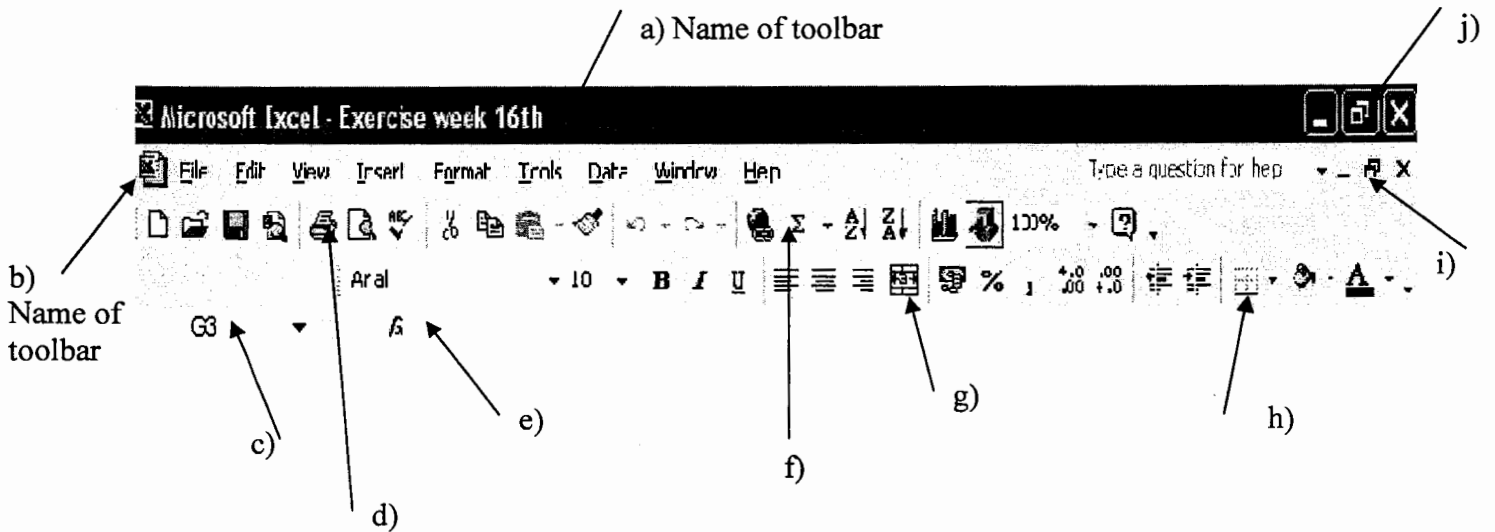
a) Name of toolbar

j)

Microsoft Excel - Exercise week 16th

File Edit View Insert Format Tools Data Window Help

Type a question for help

b) Name of toolbar

100%

i)

Arial 10 B I U

% , $^{+.0}_{.00}$ $^{.00}_{+.0}$

G3

$f_x$

c)

e)

f)

g)

h)

d)